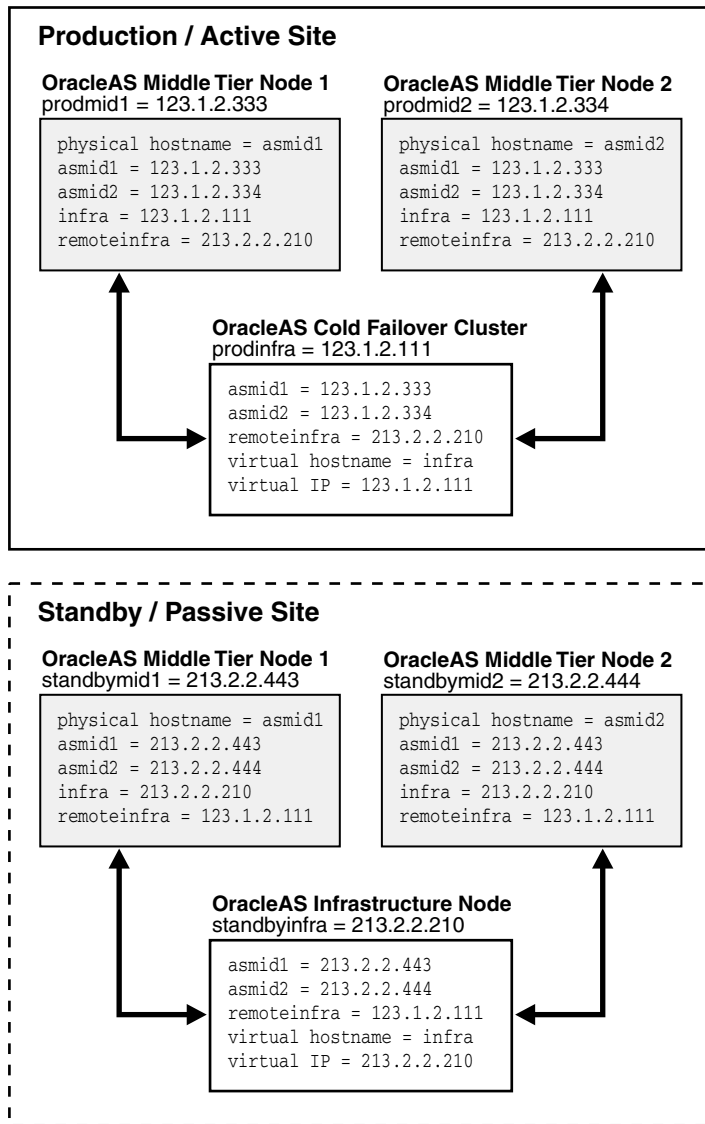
Production / Active Site

OracleAS Middle Tier Node 1
prodmid1 = 123.1.2.333

physical hostname = asmid1
asmid1 = 123.1.2.333
asmid2 = 123.1.2.334
infra = 123.1.2.111
remoteinfra = 213.2.2.210

OracleAS Middle Tier Node 2
prodmid2 = 123.1.2.334

physical hostname = asmid2
asmid1 = 123.1.2.333
asmid2 = 123.1.2.334
infra = 123.1.2.111
remoteinfra = 213.2.2.210

OracleAS Cold Failover Cluster
prodinfra = 123.1.2.111

asmid1 = 123.1.2.333
asmid2 = 123.1.2.334
remoteinfra = 213.2.2.210
virtual hostname = infra
virtual IP = 123.1.2.111

Standby / Passive Site

OracleAS Middle Tier Node 1
standbymid1 = 213.2.2.443

physical hostname = asmid1
asmid1 = 213.2.2.443
asmid2 = 213.2.2.444
infra = 213.2.2.210
remoteinfra = 123.1.2.111

OracleAS Middle Tier Node 2
standbymid2 = 213.2.2.444

physical hostname = asmid2
asmid1 = 213.2.2.443
asmid2 = 213.2.2.444
infra = 213.2.2.210
remoteinfra = 123.1.2.111

OracleAS Infrastructure Node
standbyinfra = 213.2.2.210

asmid1 = 213.2.2.443
asmid2 = 213.2.2.444
remoteinfra = 123.1.2.111
virtual hostname = infra
virtual IP = 213.2.2.210